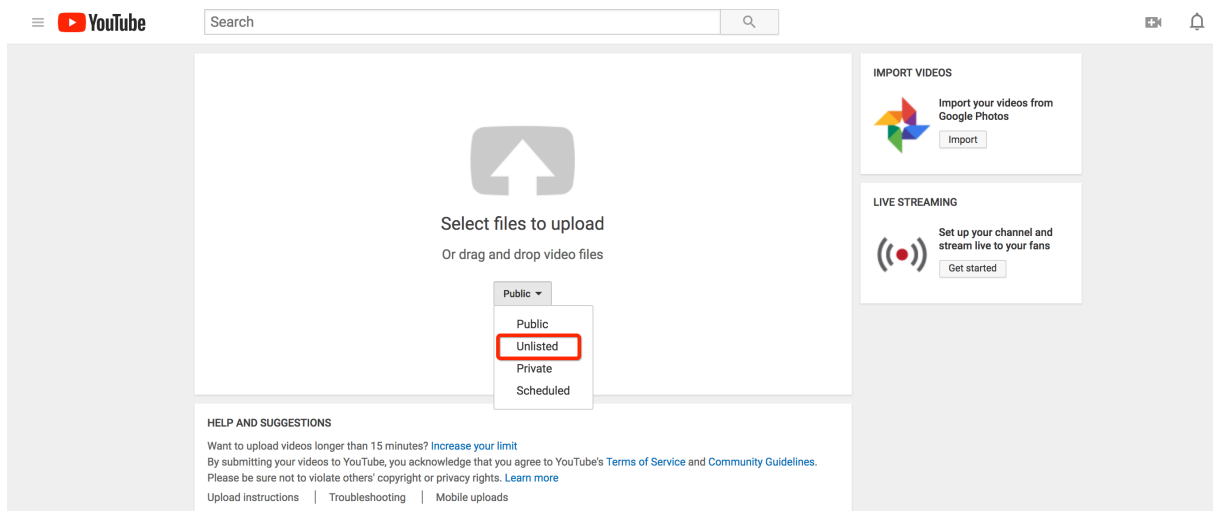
YouTube

Search

Select files to upload

Or drag and drop video files

Public

Public
Unlisted
Private
Scheduled

IMPORT VIDEOS

Import your videos from Google Photos

Import

LIVE STREAMING

Set up your channel and stream live to your fans

Get started

HELP AND SUGGESTIONS

Want to upload videos longer than 15 minutes? Increase your limit
By submitting your videos to YouTube, you acknowledge that you agree to YouTube's Terms of Service and Community Guidelines.
Please be sure not to violate others' copyright or privacy rights. Learn more

Upload instructions | Troubleshooting | Mobile uploads